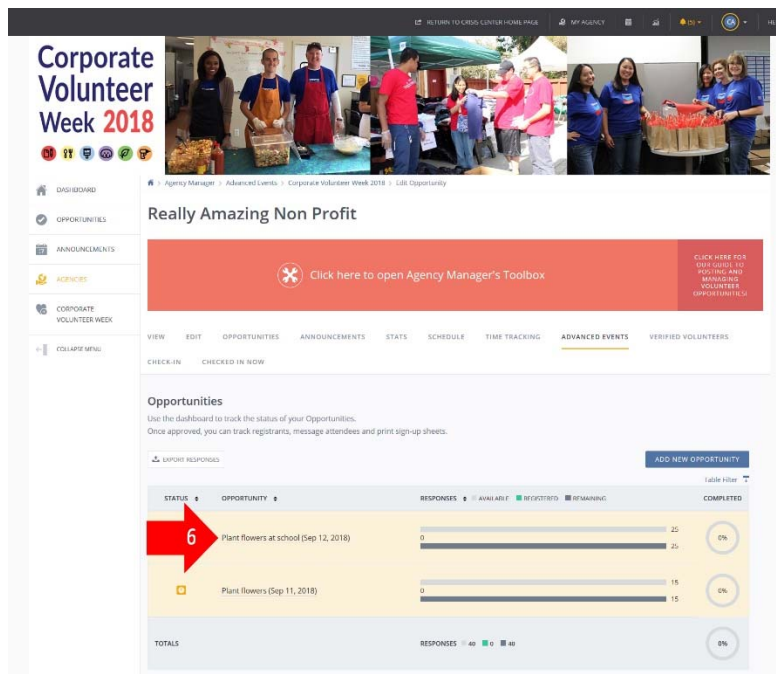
RETURN TO CRISIS CENTER HOME PAGE   MY AGENCY   (5)   CA   HE

Corporate Volunteer Week 2018

DASHBOARD
OPPORTUNITIES
ANNOUNCEMENTS
AGENCIES
CORPORATE VOLUNTEER WEEK
COLLAPSE MENU

Agency Manager > Advanced Events > Corporate Volunteer Week 2018 > Edit Opportunity

Really Amazing Non Profit

Click here to open Agency Manager's Toolbox

CLICK HERE FOR OUR GUIDE TO POSTING AND MANAGING VOLUNTEER OPPORTUNITIES!

VIEW   EDIT   OPPORTUNITIES   ANNOUNCEMENTS   STATS   SCHEDULE   TIME TRACKING   ADVANCED EVENTS   VERIFIED VOLUNTEERS
CHECK-IN   CHECKED IN NOW

Opportunities
Use the dashboard to track the status of your Opportunities.
Once approved, you can track registrants, message attendees and print sign-up sheets.

EXPORT RESPONSES

ADD NEW OPPORTUNITY

Table Filter

| STATUS | OPPORTUNITY | RESPONSES AVAILABLE REGISTERED REMAINING | COMPLETED |
|---|---|---|---|
| 6 | Plant flowers at school (Sep 12, 2018) | 25 0 25 | 0% |
| | Plant flowers (Sep 11, 2018) | 15 0 15 | 0% |
| TOTALS | | RESPONSES 40 0 40 | 0% |